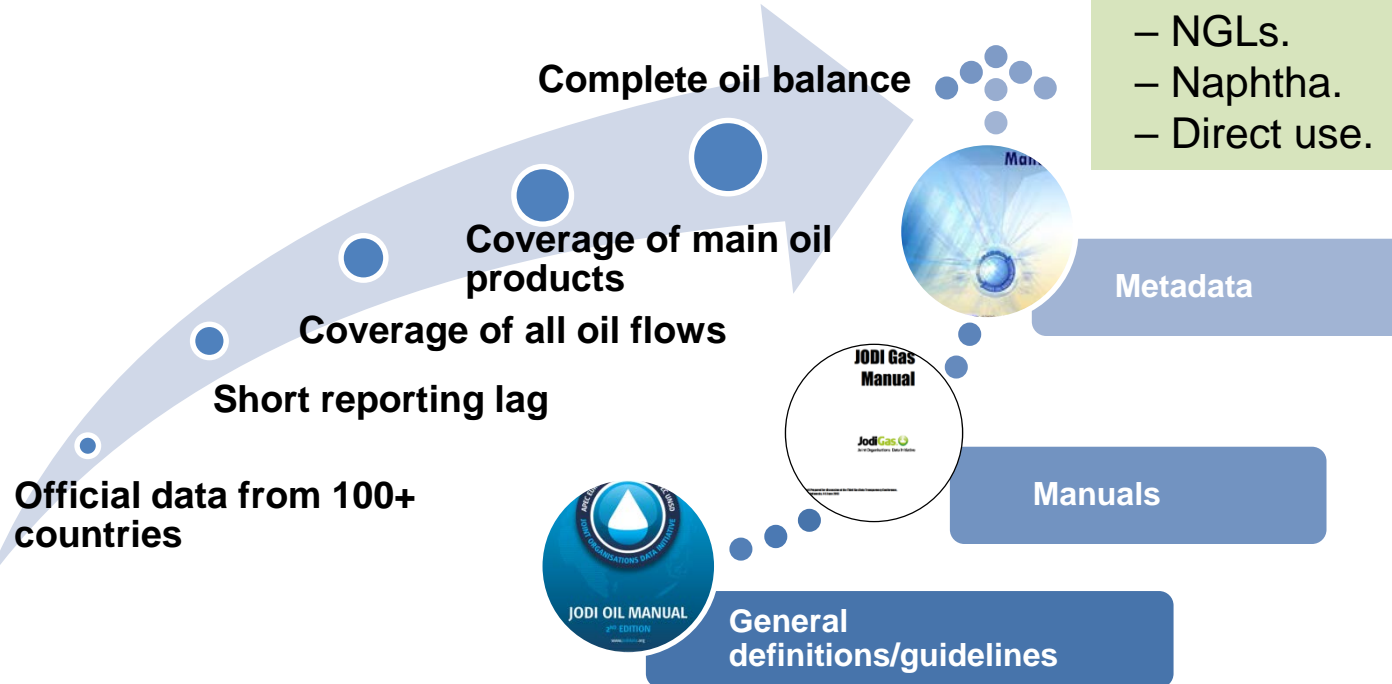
– NGLs.
– Naphtha.
– Direct use.

Complete oil balance

Coverage of main oil products

Coverage of all oil flows

Short reporting lag

Official data from 100+ countries

Man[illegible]

Metadata

JODI Gas Manual

JodiGas
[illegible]

Manuals

JODI OIL MANUAL
2nd EDITION

JOINT ORGANISATIONS DATA INITIATIVE

General definitions/guidelines